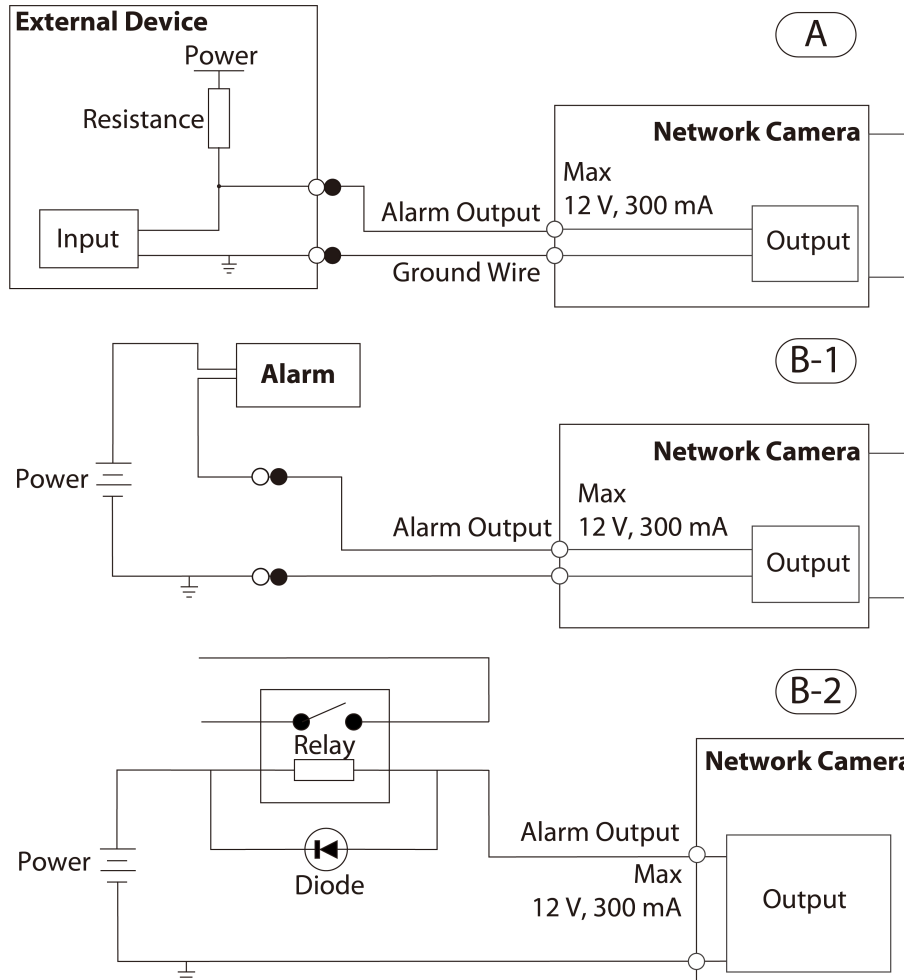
External Device

Power

Resistance

Input

A

Network Camera

Max
12 V, 300 mA

Alarm Output

Output

Ground Wire

B-1

Alarm

Network Camera

Power

Max
12 V, 300 mA

Alarm Output

Output

B-2

Relay

Network Camera

Power

Diode

Alarm Output

Max
12 V, 300 mA

Output